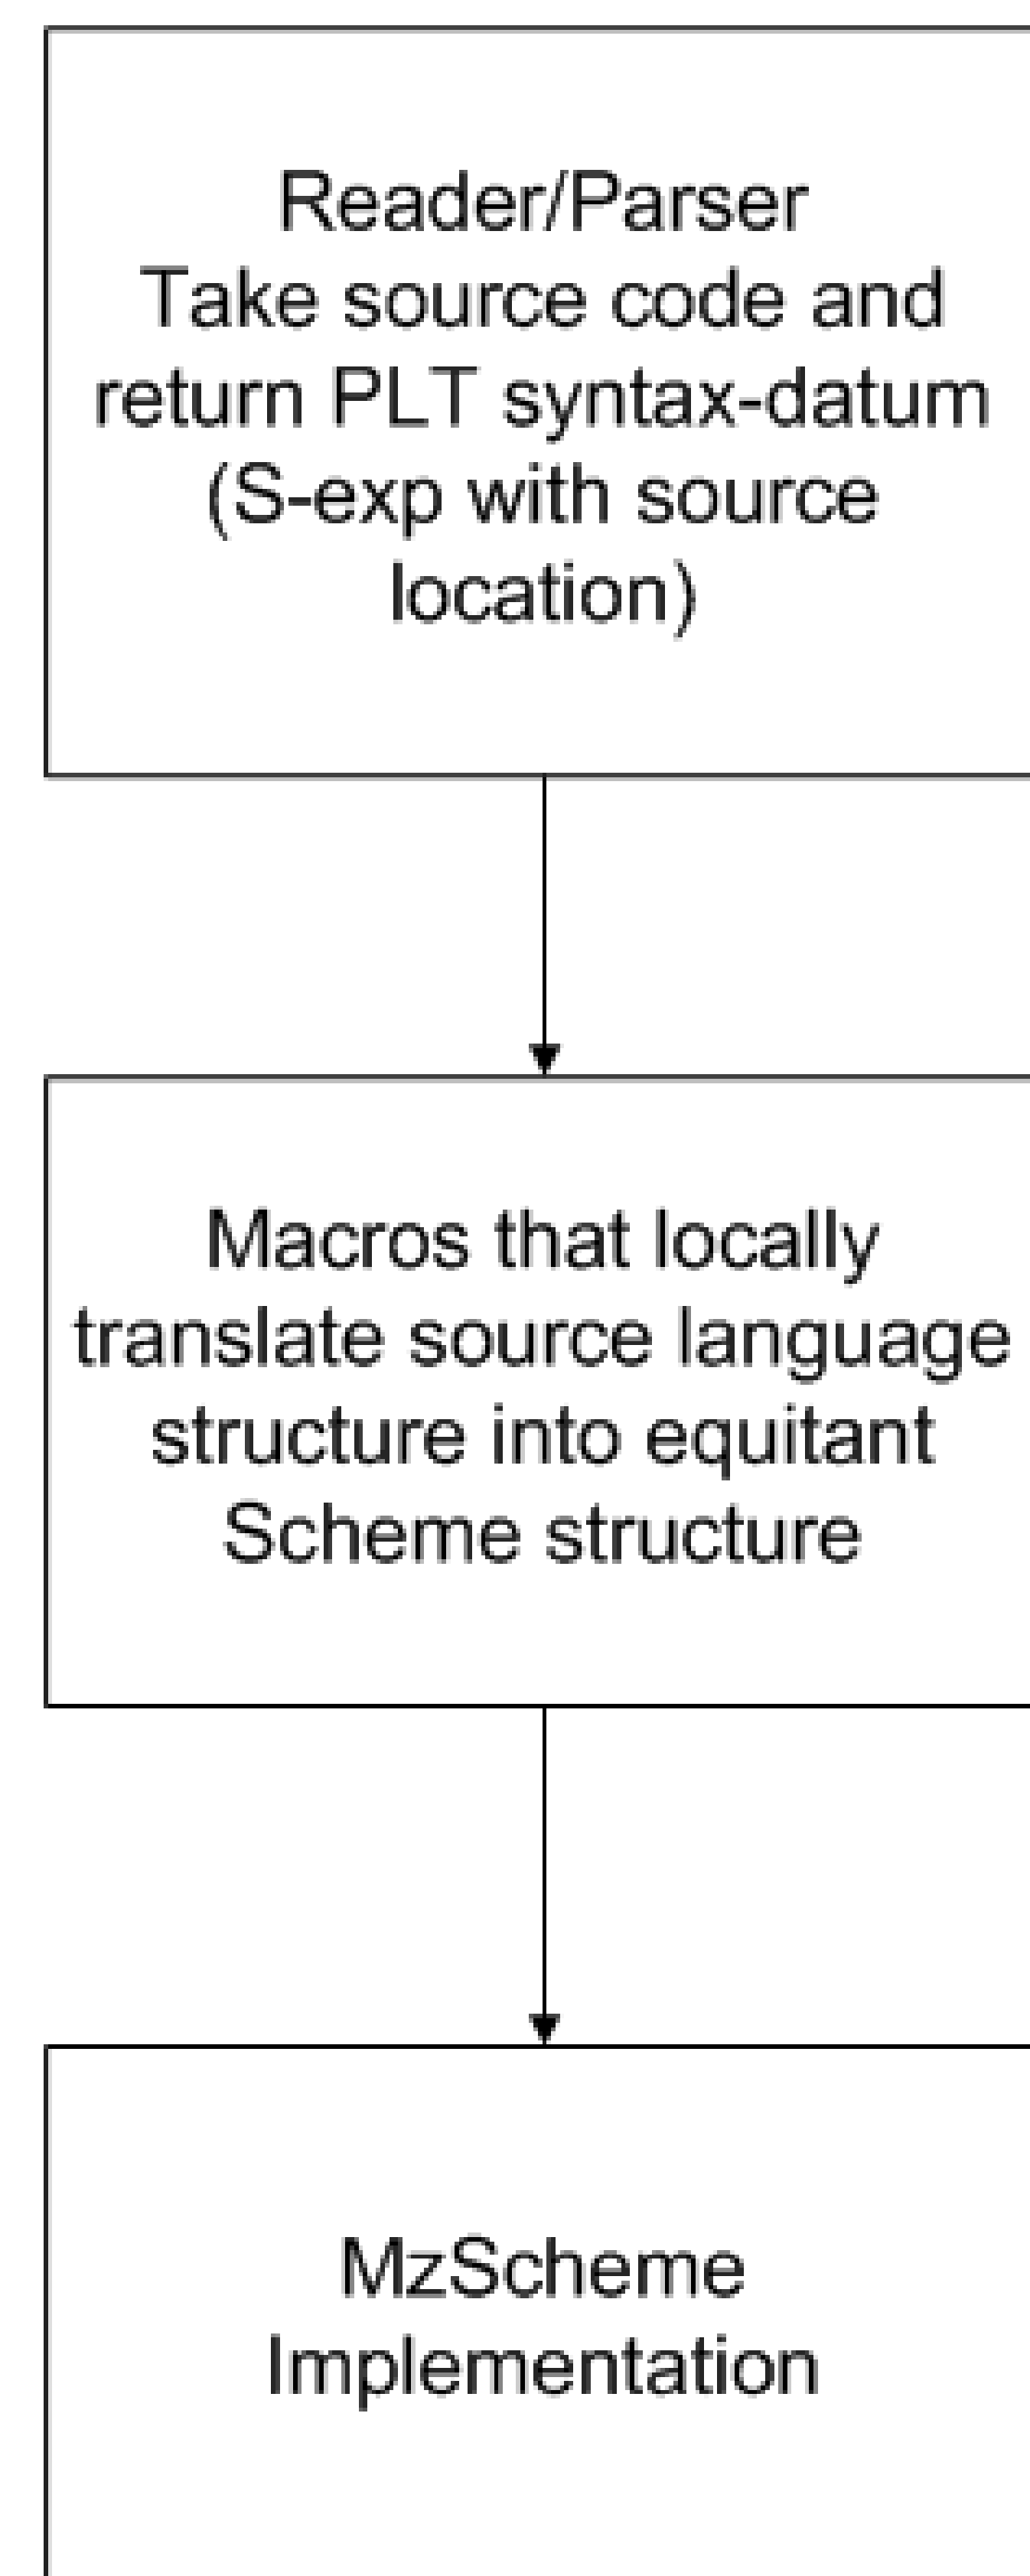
Reader/Parser
Take source code and return PLT syntax-datum (S-exp with source location)

Macros that locally translate source language structure into equitant Scheme structure

MzScheme
Implementation